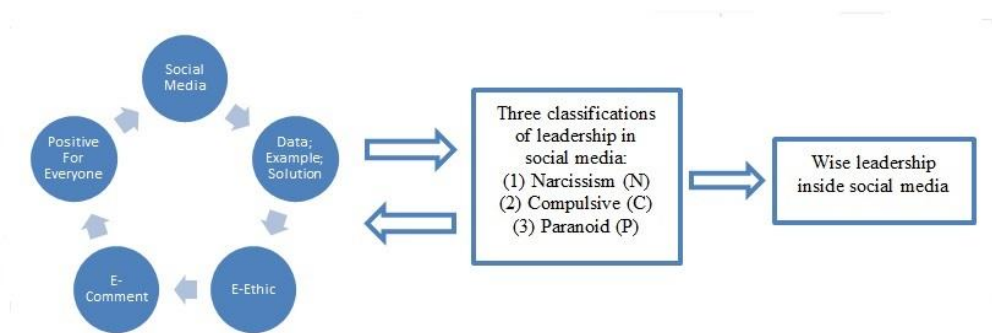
Social Media

Data; Example; Solution

E-Ethic

E-Comment

Positive For Everyone

Three classifications of leadership in social media:
(1) Narcissism (N)
(2) Compulsive (C)
(3) Paranoid (P)

Wise leadership inside social media